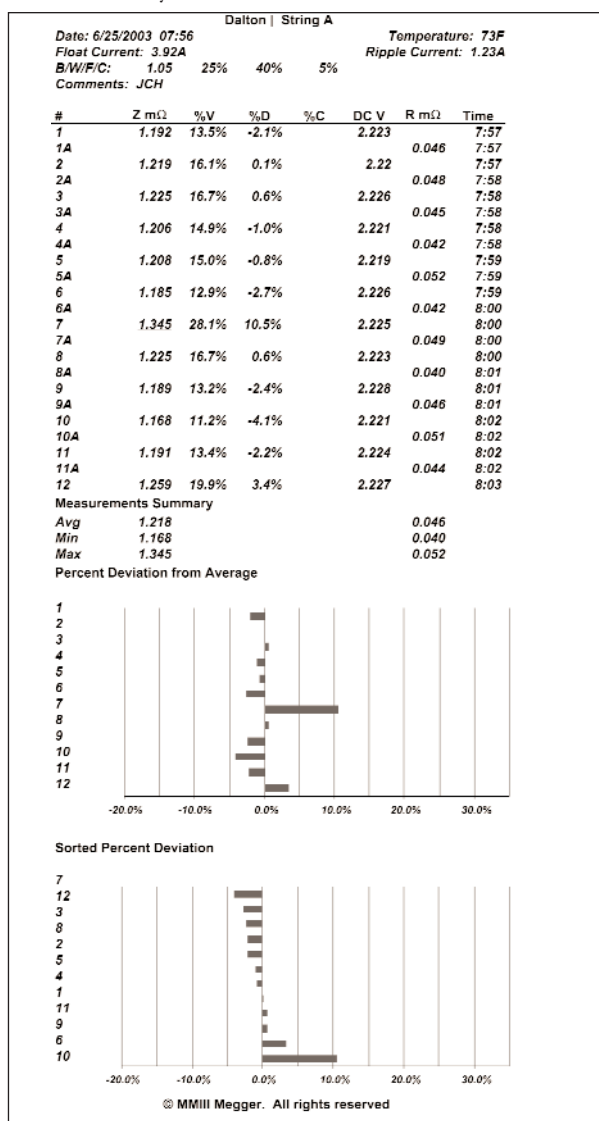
Dalton | String A

Date: 6/25/2003 07:56
Float Current: 3.92A
B/W/F/C: 1.05 25% 40% 5%
Comments: JCH

Temperature: 73F
Ripple Current: 1.23A

| # | Z mΩ | %V | %D | %C | DC V | R mΩ | Time |
|---|---|---|---|---|---|---|---|
| 1 | 1.192 | 13.5% | -2.1% | | 2.223 | | 7:57 |
| 1A | | | | | | 0.046 | 7:57 |
| 2 | 1.219 | 16.1% | 0.1% | | 2.22 | | 7:57 |
| 2A | | | | | | 0.048 | 7:58 |
| 3 | 1.225 | 16.7% | 0.6% | | 2.226 | | 7:58 |
| 3A | | | | | | 0.045 | 7:58 |
| 4 | 1.206 | 14.9% | -1.0% | | 2.221 | | 7:58 |
| 4A | | | | | | 0.042 | 7:58 |
| 5 | 1.208 | 15.0% | -0.8% | | 2.219 | | 7:59 |
| 5A | | | | | | 0.052 | 7:59 |
| 6 | 1.185 | 12.9% | -2.7% | | 2.226 | | 7:59 |
| 6A | | | | | | 0.042 | 8:00 |
| 7 | 1.345 | 28.1% | 10.5% | | 2.225 | | 8:00 |
| 7A | | | | | | 0.049 | 8:00 |
| 8 | 1.225 | 16.7% | 0.6% | | 2.223 | | 8:00 |
| 8A | | | | | | 0.040 | 8:01 |
| 9 | 1.189 | 13.2% | -2.4% | | 2.228 | | 8:01 |
| 9A | | | | | | 0.046 | 8:01 |
| 10 | 1.168 | 11.2% | -4.1% | | 2.221 | | 8:02 |
| 10A | | | | | | 0.051 | 8:02 |
| 11 | 1.191 | 13.4% | -2.2% | | 2.224 | | 8:02 |
| 11A | | | | | | 0.044 | 8:02 |
| 12 | 1.259 | 19.9% | 3.4% | | 2.227 | | 8:03 |

Measurements Summary

| | | |
|---|---|---|
| Avg | 1.218 | 0.046 |
| Min | 1.168 | 0.040 |
| Max | 1.345 | 0.052 |

Percent Deviation from Average

1
2
3
4
5
6
7
8
9
10
11
12

-20.0% -10.0% 0.0% 10.0% 20.0% 30.0%

Sorted Percent Deviation

7
12
3
8
2
5
4
1
11
9
6
10

-20.0% -10.0% 0.0% 10.0% 20.0% 30.0%

© MMIII Megger. All rights reserved